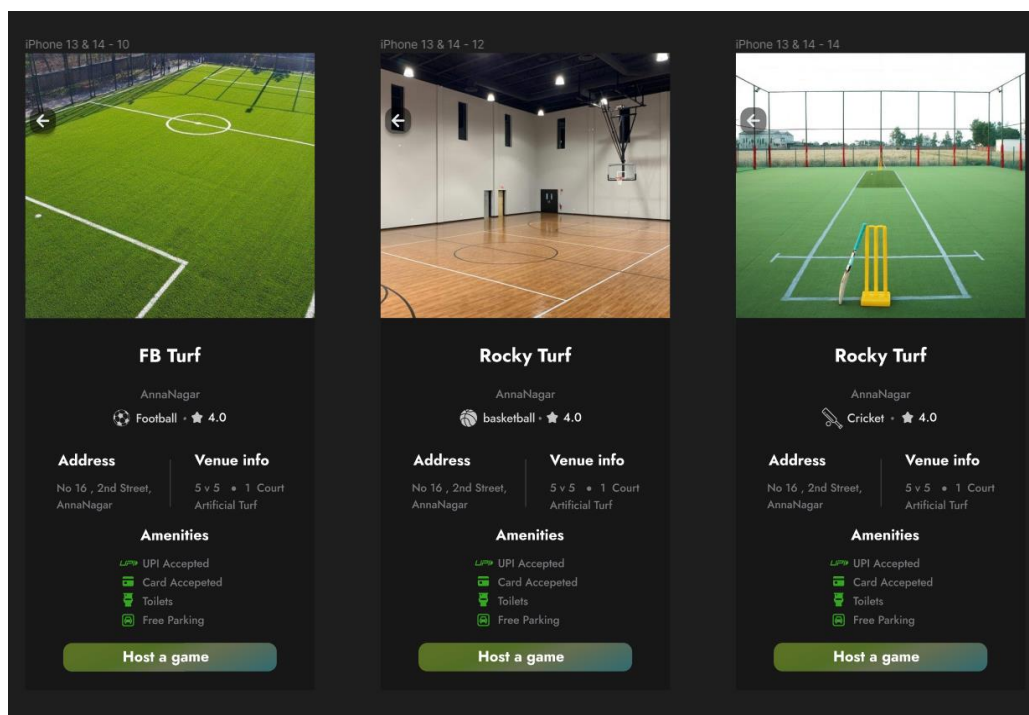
iPhone 13 & 14 - 10

FB Turf

AnnaNagar

Football • 4.0

Address

No 16 , 2nd Street, AnnaNagar

Venue info

5 v 5 • 1 Court
Artificial Turf

Amenities

UPI Accepted
Card Accepeted
Toilets
Free Parking

Host a game

iPhone 13 & 14 - 12

Rocky Turf

AnnaNagar

basketball • 4.0

Address

No 16 , 2nd Street, AnnaNagar

Venue info

5 v 5 • 1 Court
Artificial Turf

Amenities

UPI Accepted
Card Accepeted
Toilets
Free Parking

Host a game

iPhone 13 & 14 - 14

Rocky Turf

AnnaNagar

Cricket • 4.0

Address

No 16 , 2nd Street, AnnaNagar

Venue info

5 v 5 • 1 Court
Artificial Turf

Amenities

UPI Accepted
Card Accepeted
Toilets
Free Parking

Host a game